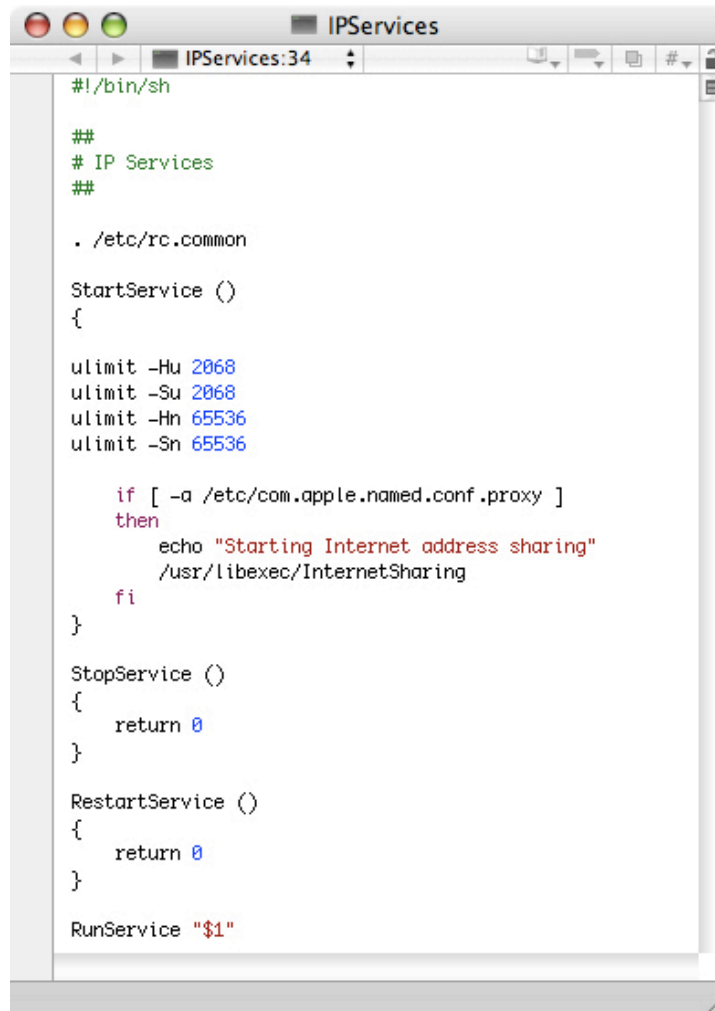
IPServices

IPServices:34

#!/bin/sh

##
# IP Services
##

. /etc/rc.common

StartService ()
{

ulimit -Hu 2068
ulimit -Su 2068
ulimit -Hn 65536
ulimit -Sn 65536

    if [ -a /etc/com.apple.named.conf.proxy ]
    then
        echo "Starting Internet address sharing"
        /usr/libexec/InternetSharing
    fi
}

StopService ()
{
    return 0
}

RestartService ()
{
    return 0
}

RunService "$1"